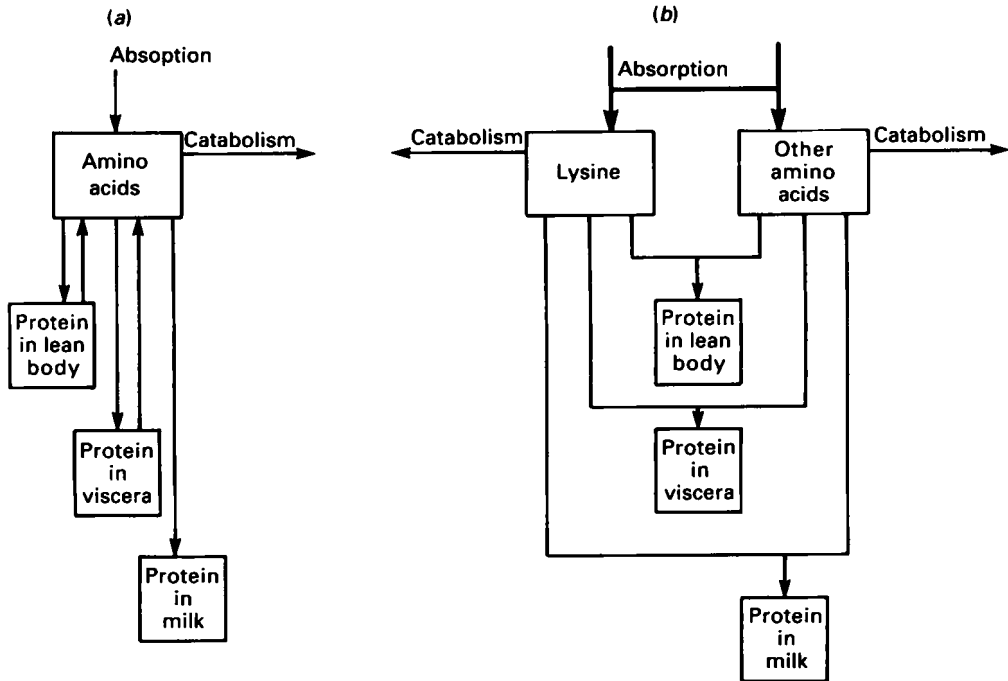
(a)

Absoption

Amino acids

Catabolism

Protein in lean body

Protein in viscera

Protein in milk

(b)

Absorption

Catabolism

Lysine

Other amino acids

Catabolism

Protein in lean body

Protein in viscera

Protein in milk